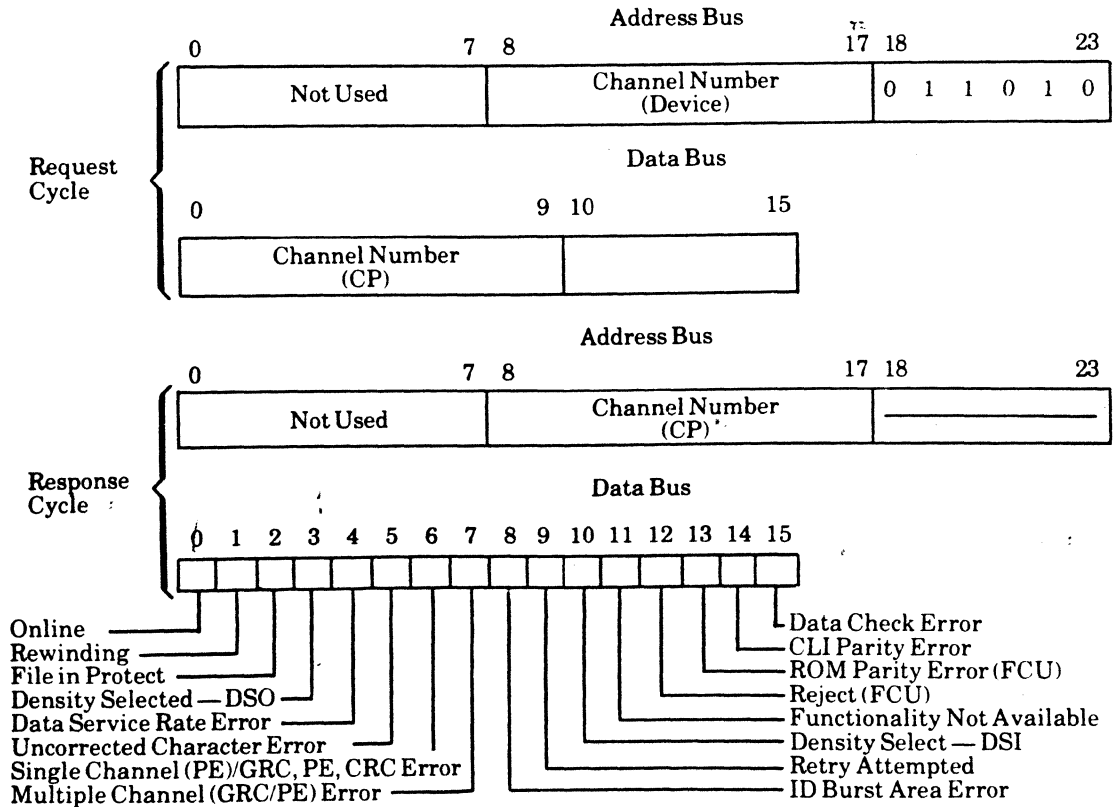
Request Cycle

Address Bus

0 7 8 17 18 23

Not Used

Channel Number (Device)

0 1 1 0 1 0

Data Bus

0 9 10 15

Channel Number (CP)

Response Cycle

Address Bus

0 7 8 17 18 23

Not Used

Channel Number (CP)

Data Bus

0 1 2 3 4 5 6 7 8 9 10 11 12 13 14 15

Online
Rewinding
File in Protect
Density Selected — DSO
Data Service Rate Error
Uncorrected Character Error
Single Channel (PE)/GRC, PE, CRC Error
Multiple Channel (GRC/PE) Error

Data Check Error
CLI Parity Error
ROM Parity Error (FCU)
Reject (FCU)
Functionality Not Available
Density Select — DSI
Retry Attempted
ID Burst Area Error